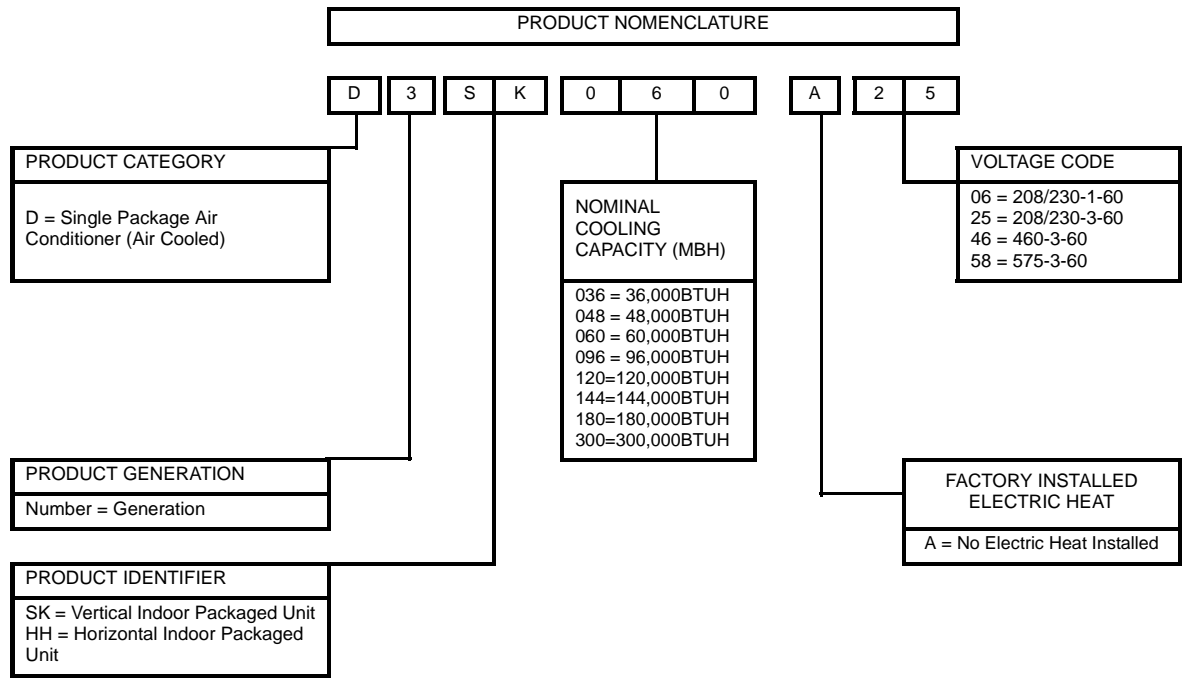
PRODUCT NOMENCLATURE

D 3 S K 0 6 0 A 2 5

PRODUCT CATEGORY

D = Single Package Air Conditioner (Air Cooled)

NOMINAL COOLING CAPACITY (MBH)

036 = 36,000BTUH
048 = 48,000BTUH
060 = 60,000BTUH
096 = 96,000BTUH
120=120,000BTUH
144=144,000BTUH
180=180,000BTUH
300=300,000BTUH

VOLTAGE CODE

06 = 208/230-1-60
25 = 208/230-3-60
46 = 460-3-60
58 = 575-3-60

PRODUCT GENERATION

Number = Generation

FACTORY INSTALLED ELECTRIC HEAT

A = No Electric Heat Installed

PRODUCT IDENTIFIER

SK = Vertical Indoor Packaged Unit
HH = Horizontal Indoor Packaged Unit